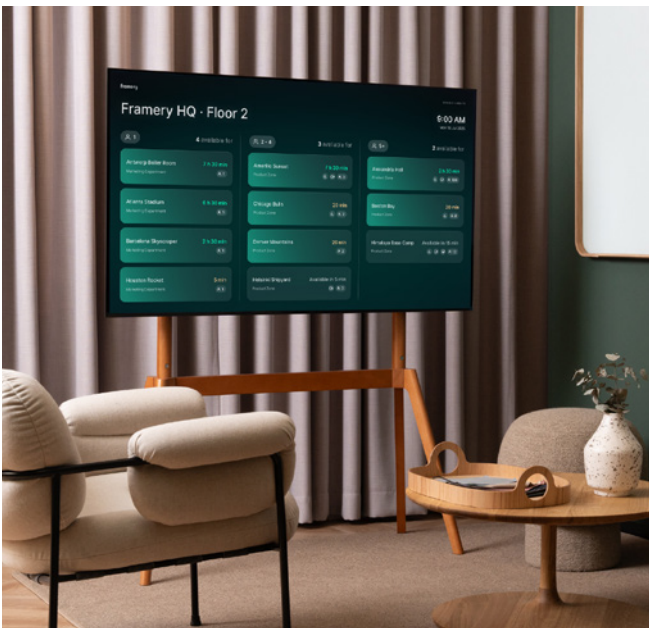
Framery

Framery HQ - Floor 2

9:00 AM

1
4 available for

Arlanda Boiler Room
1 h 30 min
Marketing Department

Atlanta Stadium
Marketing Department

Barcelona Skyscraper
Marketing Department

Houston Rocket
Marketing Department

2 - 4
3 available for

Amarillo Sunset
1 h 30 min
Product Zone

Chicago Bulls
30 min
Product Zone

Denver Mountains
Product Zone

Helsinki Shipyard
Available in 5 min
Product Zone

5+
3 available for

Alexandria Hall
Product Zone

Boston Bay
Product Zone

Himalaya Base Camp
Available in 15 min
Product Zone